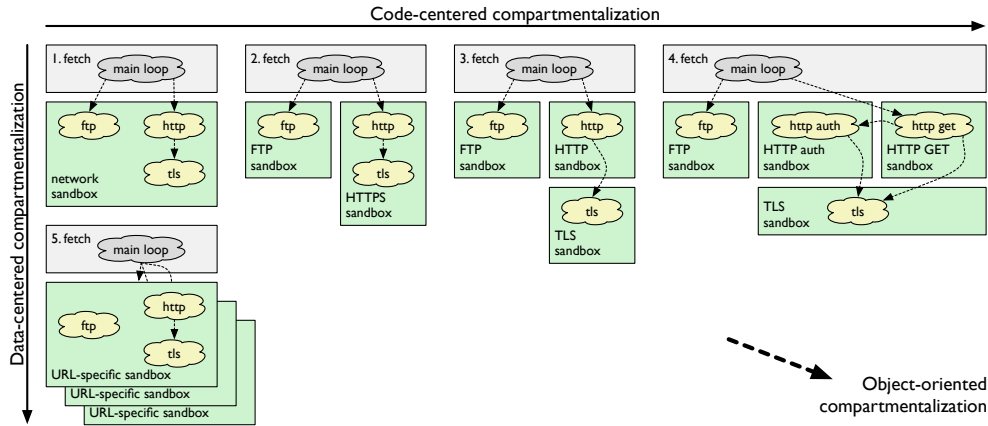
Code-centered compartmentalization

Data-centered compartmentalization

1. fetch
main loop
ftp
http
tls
network sandbox

2. fetch
main loop
ftp
FTP sandbox
http
tls
HTTPS sandbox

3. fetch
main loop
ftp
FTP sandbox
http
HTTP sandbox
tls
TLS sandbox

4. fetch
main loop
ftp
FTP sandbox
http auth
HTTP auth sandbox
http get
HTTP GET sandbox
tls
TLS sandbox

5. fetch
main loop
ftp
http
tls
URL-specific sandbox
URL-specific sandbox
URL-specific sandbox

Object-oriented compartmentalization